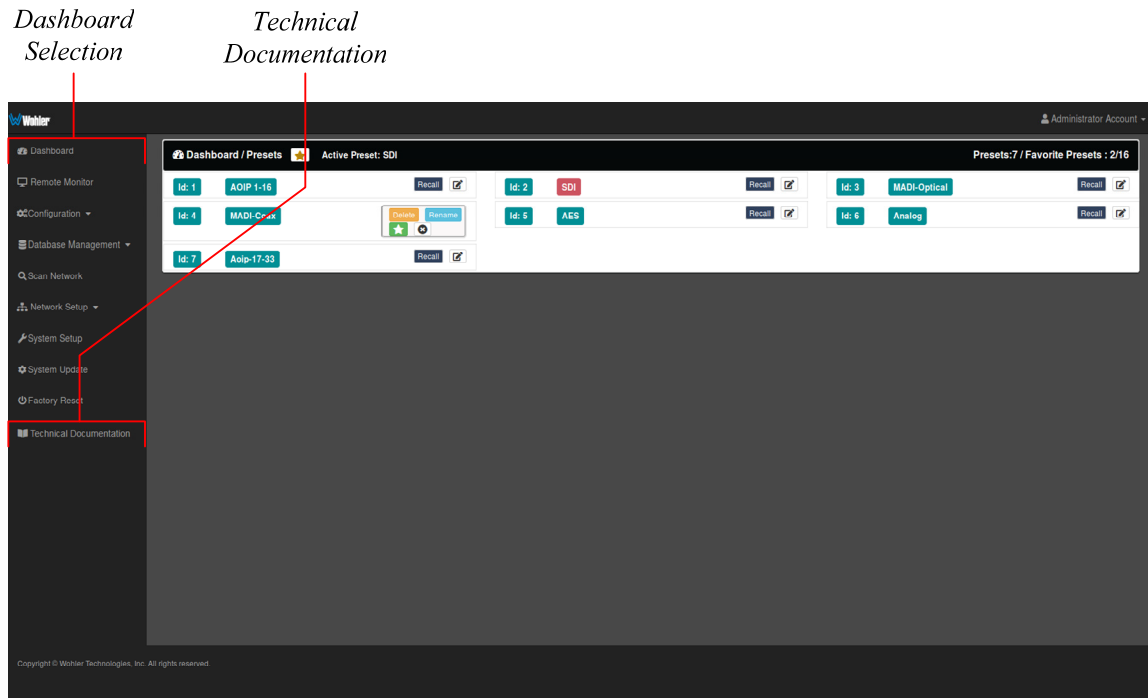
Dashboard Selection

Technical Documentation

Wohler

Administrator Account

Dashboard

Remote Monitor

Configuration

Database Management

Scan Network

Network Setup

System Setup

System Update

Factory Reset

Technical Documentation

Dashboard / Presets

Active Preset: SDI

Presets:7 / Favorite Presets : 2/16

Id: 1 AOIP 1-16 Recall

Id: 2 SDI Recall

Id: 3 MADI-Optical Recall

Id: 4 MADI-Coax Delete Rename

Id: 5 AES Recall

Id: 6 Analog Recall

Id: 7 Aoip-17-33 Recall

Copyright © Wohler Technologies, Inc. All rights reserved.